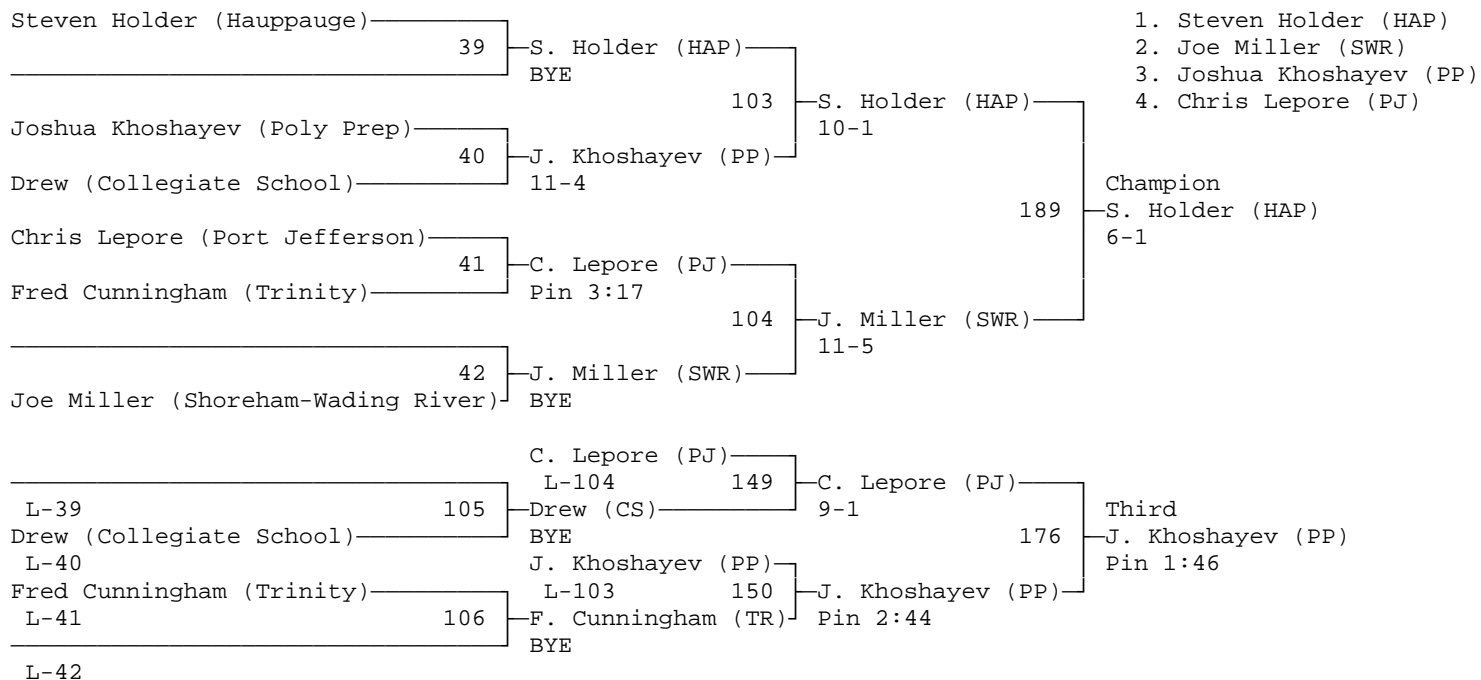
Steven Holder (Hauppauge)
39 S. Holder (HAP)
BYE
103 S. Holder (HAP)
10-1
Joshua Khoshayev (Poly Prep)
40 J. Khoshayev (PP)
Drew (Collegiate School)
11-4
Champion
189 S. Holder (HAP)
6-1
Chris Lepore (Port Jefferson)
41 C. Lepore (PJ)
Fred Cunningham (Trinity)
Pin 3:17
104 J. Miller (SWR)
11-5
42 J. Miller (SWR)
Joe Miller (Shoreham-Wading River)
BYE

1. Steven Holder (HAP)
2. Joe Miller (SWR)
3. Joshua Khoshayev (PP)
4. Chris Lepore (PJ)

C. Lepore (PJ)
L-104
149 C. Lepore (PJ)
L-39
105 Drew (CS)
9-1
Drew (Collegiate School)
BYE
Third
176 J. Khoshayev (PP)
Pin 1:46
L-40
J. Khoshayev (PP)
L-103
Fred Cunningham (Trinity)
150 J. Khoshayev (PP)
L-41
106 F. Cunningham (TR)
Pin 2:44
BYE
L-42